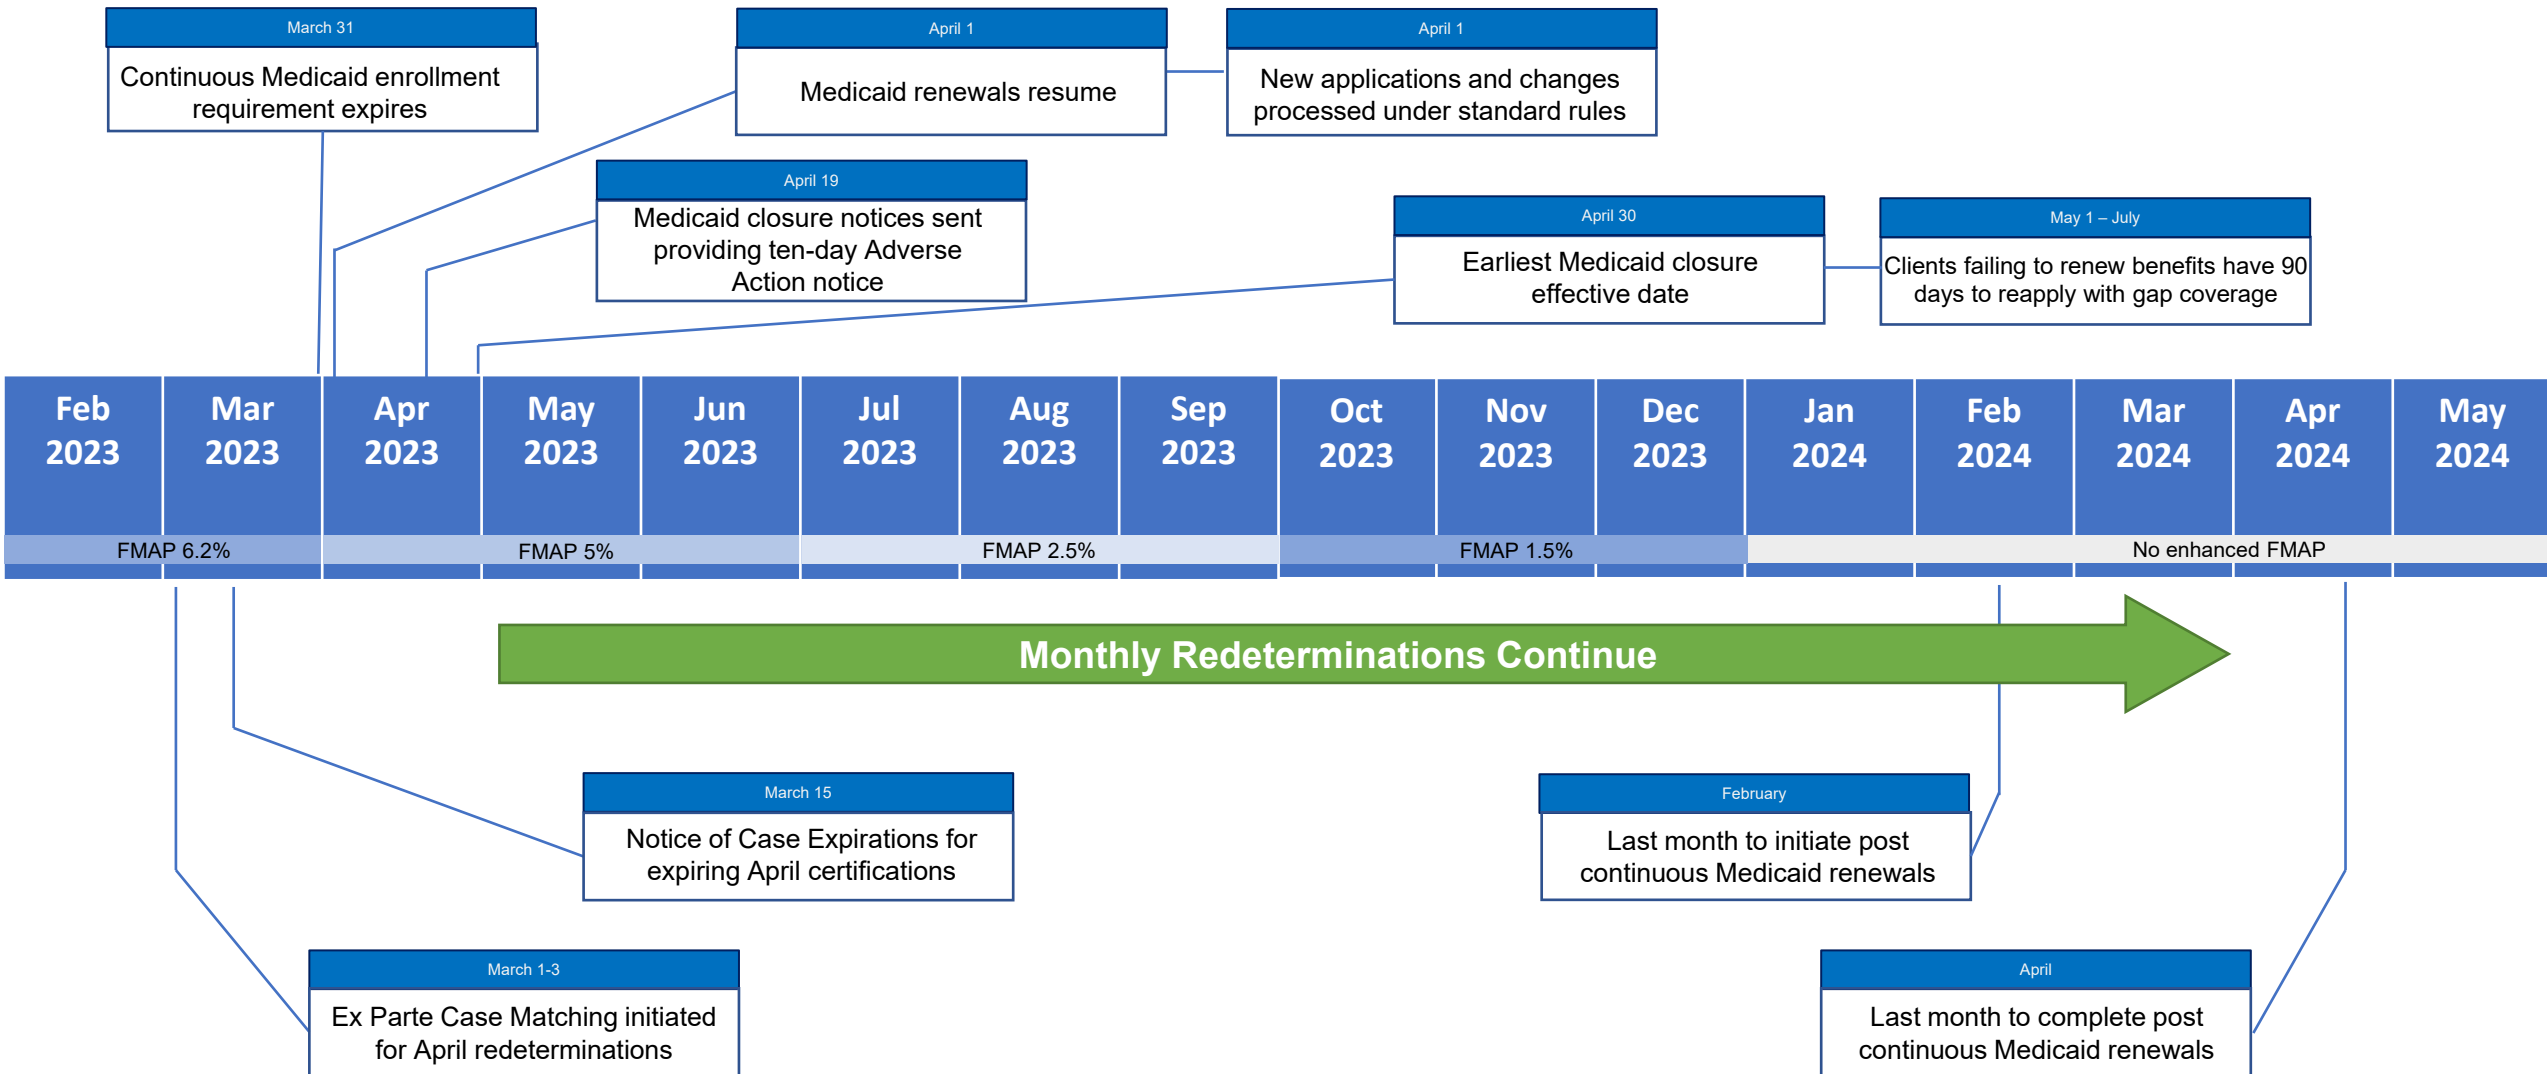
March 31
Continuous Medicaid enrollment requirement expires

April 1
Medicaid renewals resume

April 1
New applications and changes processed under standard rules

April 19
Medicaid closure notices sent providing ten-day Adverse Action notice

April 30
Earliest Medicaid closure effective date

May 1 – July
Clients failing to renew benefits have 90 days to reapply with gap coverage

| Feb 2023 | Mar 2023 | Apr 2023 | May 2023 | Jun 2023 | Jul 2023 | Aug 2023 | Sep 2023 | Oct 2023 | Nov 2023 | Dec 2023 | Jan 2024 | Feb 2024 | Mar 2024 | Apr 2024 | May 2024 |
|---|---|---|---|---|---|---|---|---|---|---|---|---|---|---|---|

FMAP 6.2%
FMAP 5%
FMAP 2.5%
FMAP 1.5%
No enhanced FMAP

Monthly Redeterminations Continue

March 15
Notice of Case Expirations for expiring April certifications

February
Last month to initiate post continuous Medicaid renewals

March 1-3
Ex Parte Case Matching initiated for April redeterminations

April
Last month to complete post continuous Medicaid renewals